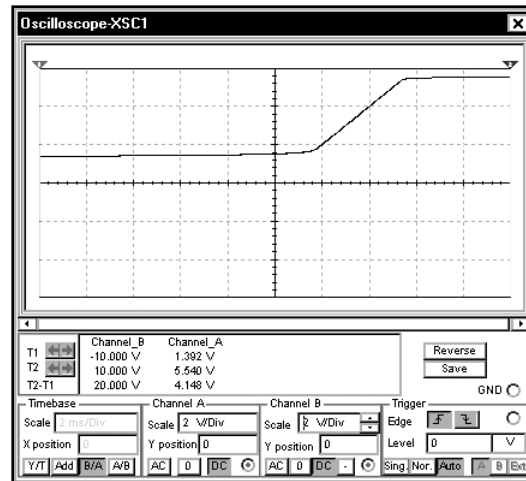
Oscilloscope-XSC1

| | Channel_B | Channel_A |
|---|---|---|
| T1 | -10.000 V | 1.392 V |
| T2 | 10.000 V | 5.540 V |
| T2-T1 | 20.000 V | 4.148 V |

Reverse
Save
GND

Timebase
Scale 2 ms/Div
X position 0
Y/T Add B/A A/B

Channel A
Scale 2 V/Div
Y position 0
AC 0 DC

Channel B
Scale 2 V/Div
Y position 0
AC 0 DC -

Trigger
Edge
Level 0 V
Sing. Nor. Auto A B Ext